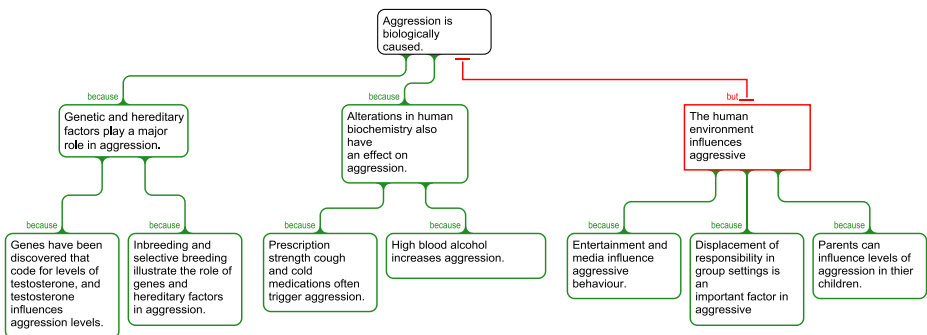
Aggression is biologically caused.

because

Genetic and hereditary factors play a major role in aggression.

because

Genes have been discovered that code for levels of testosterone, and testosterone influences aggression levels.

because

Inbreeding and selective breeding illustrate the role of genes and hereditary factors in aggression.

because

Alterations in human biochemistry also have an effect on aggression.

because

Prescription strength cough and cold medications often trigger aggression.

because

High blood alcohol increases aggression.

but

The human environment influences aggressive

because

Entertainment and media influence aggressive behaviour.

because

Displacement of responsibility in group settings is an important factor in aggressive

because

Parents can influence levels of aggression in thier children.